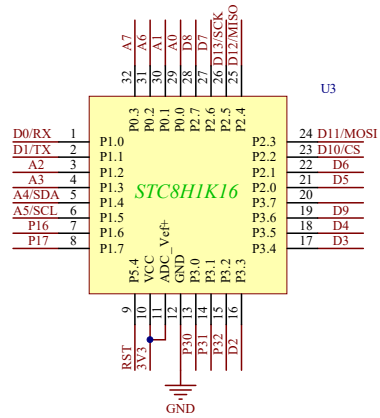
A7 A6 A1 A0 D8 D7 D13/SCK D12/MISO

32 31 30 29 28 27 26 25

U3

P0.3 P0.2 P0.1 P0.0 P2.7 P2.6 P2.5 P2.4

D0/RX 1 P1.0
D1/TX 2 P1.1
A2 3 P1.2
A3 4 P1.3
A4/SDA 5 P1.4
A5/SCL 6 P1.5
P16 7 P1.6
P17 8 P1.7

STC8H1K16

P2.3 24 D11/MOSI
P2.2 23 D10/CS
P2.1 22 D6
P2.0 21 D5
P3.7 20
P3.6 19 D9
P3.5 18 D4
P3.4 17 D3

P5.4 VCC ADC_Vef+ GND P3.0 P3.1 P3.2 P3.3

9 10 11 12 13 14 15 16

RST 3V3 P30 P31 P32 D2

GND